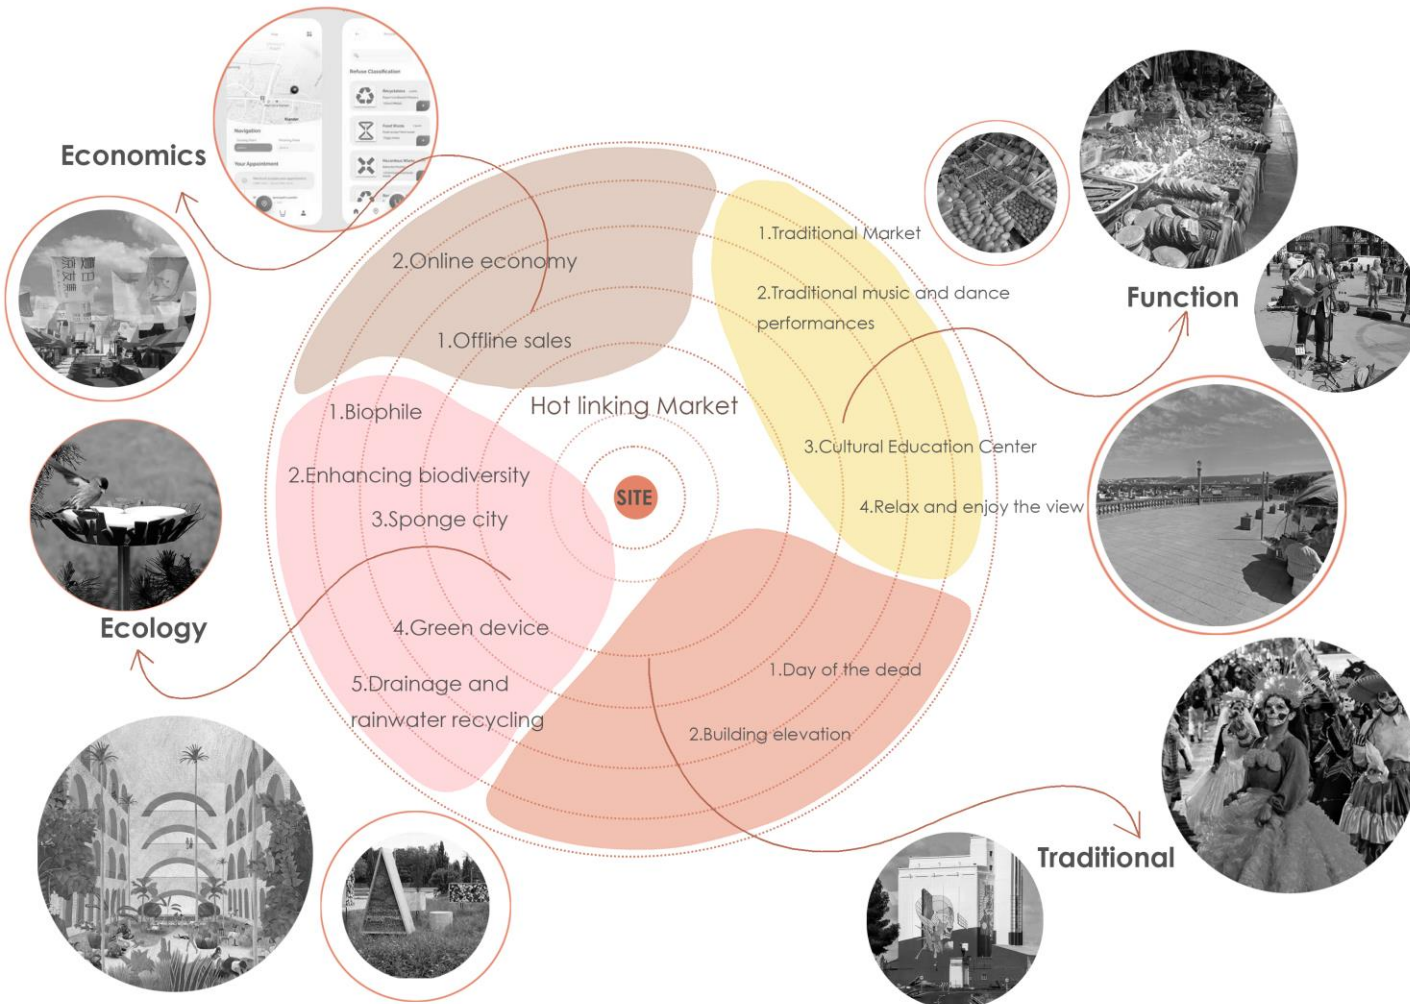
Economics

2.Online economy

1.Offline sales

1.Traditional Market

2.Traditional music and dance performances

Function

Hot linking Market

1.Biophile

2.Enhancing biodiversity

3.Sponge city

SITE

3.Cultural Education Center

4.Relax and enjoy the view

Ecology

4.Green device

5.Drainage and rainwater recycling

1.Day of the dead

2.Building elevation

Traditional